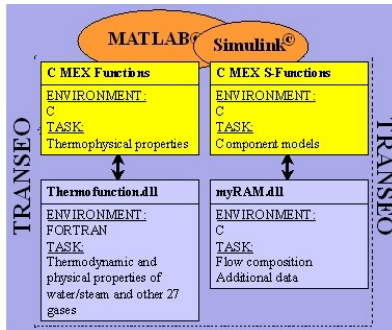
MATLAB©

Simulink©

TRANSEO

C MEX Functions

ENVIRONMENT:
C
TASK:
Thermophysical properties

C MEX S-Functions

ENVIRONMENT:
C
TASK:
Component models

Thermofunction.dll

ENVIRONMENT:
FORTRAN
TASK:
Thermodynamic and physical properties of water/steam and other 27 gases

myRAM.dll

ENVIRONMENT:
C
TASK:
Flow composition
Additional data

TRANSEO